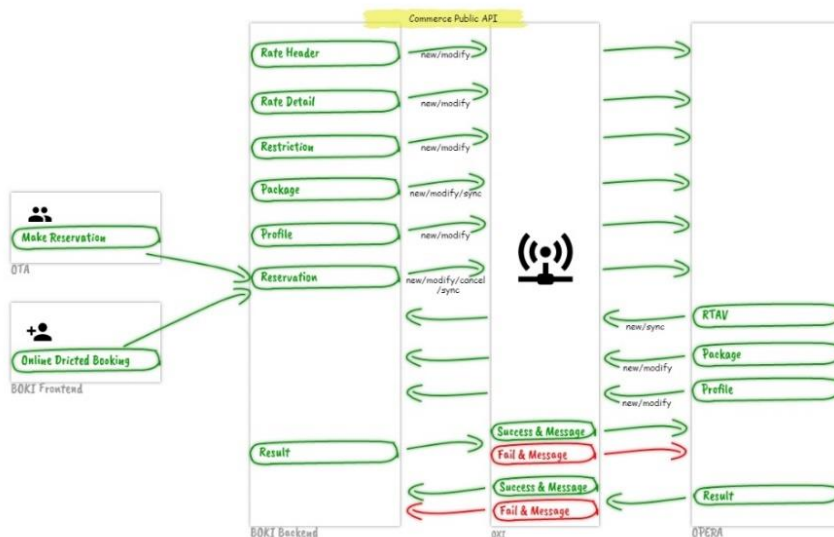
Commerce Public API

Make Reservation

OTA

Online Dricted Booking

BOKI Frontend

Rate Header

Rate Detail

Restriction

Package

Profile

Reservation

Result

BOKI Backend

new/modify

new/modify

new/modify

new/modify/sync

new/modify

new/modify/cancel/sync

Success & Message

Fail & Message

Success & Message

Fail & Message

oxi

new/sync

new/modify

new/modify

RTAV

Package

Profile

Result

OPERA